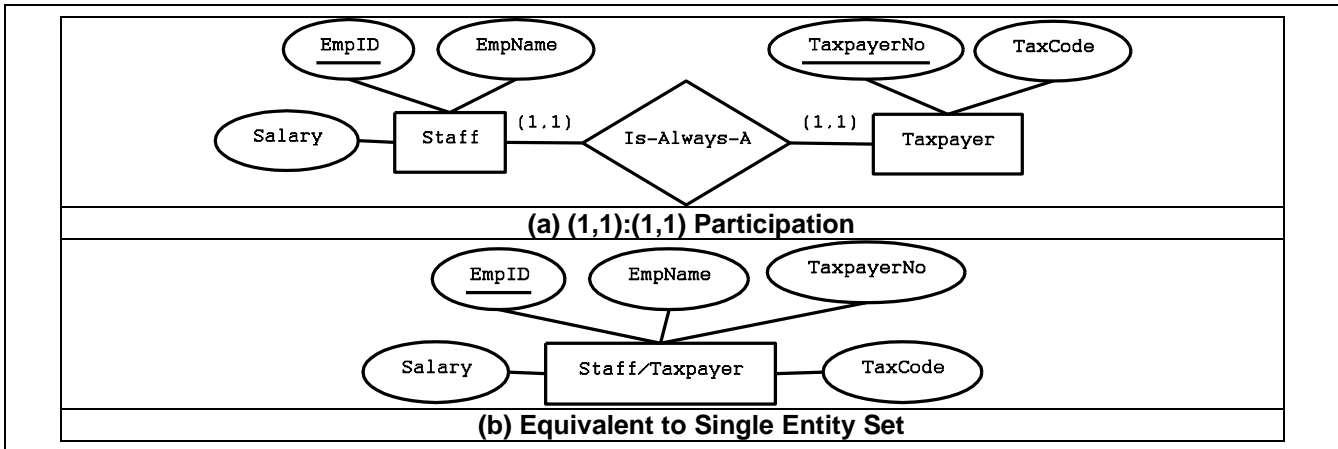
EmpID

EmpName

TaxpayerNo

TaxCode

Salary

Staff

(1,1)

Is-Always-A

(1,1)

Taxpayer

(a) (1,1):(1,1) Participation

EmpID

EmpName

TaxpayerNo

Salary

Staff/Taxpayer

TaxCode

(b) Equivalent to Single Entity Set